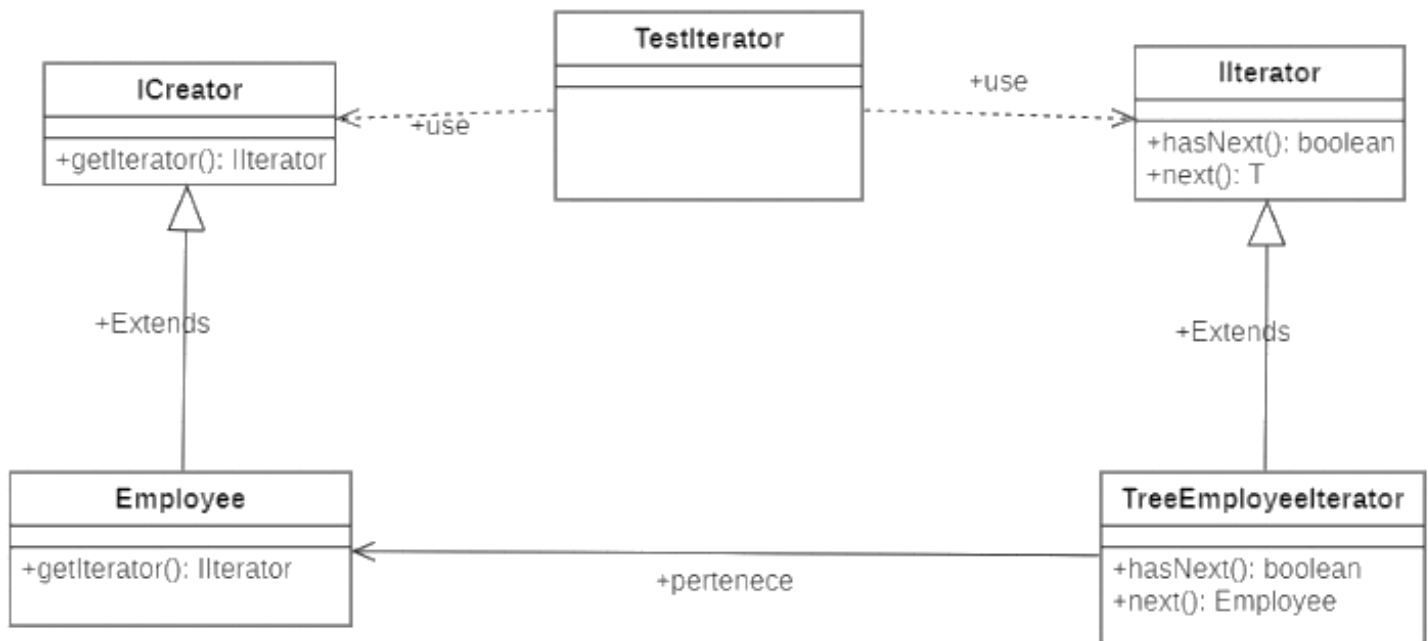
TestIterator

ICreator

+getIterator(): IIterator

+use

+use

IIterator

+hasNext(): boolean
+next(): T

+Extends

+Extends

Employee

+getIterator(): IIterator

TreeEmployeeIterator

+hasNext(): boolean
+next(): Employee

+pertenece